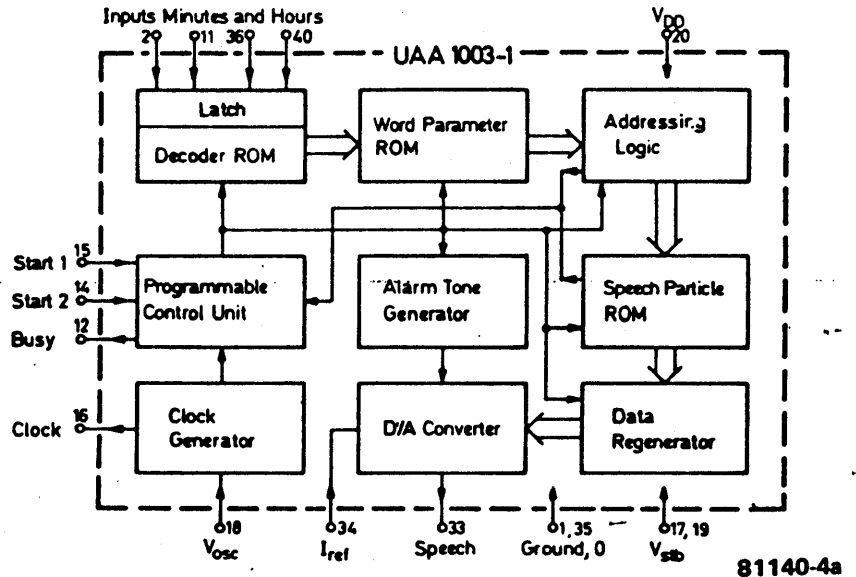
Inputs Minutes and Hours
29
11
36
40
UAA 1003-1
$V_{DD}$
20
Latch
Decoder ROM
Word Parameter ROM
Addressing Logic
Start 1
15
Start 2
14
Busy
12
Programmable Control Unit
Alarm Tone Generator
Speech Particle ROM
Clock
16
Clock Generator
D/A Converter
Data Regenerator
18
$V_{osc}$
34
$I_{ref}$
33
Speech
1, 35
Ground, 0
17, 19
$V_{stb}$
81140-4a